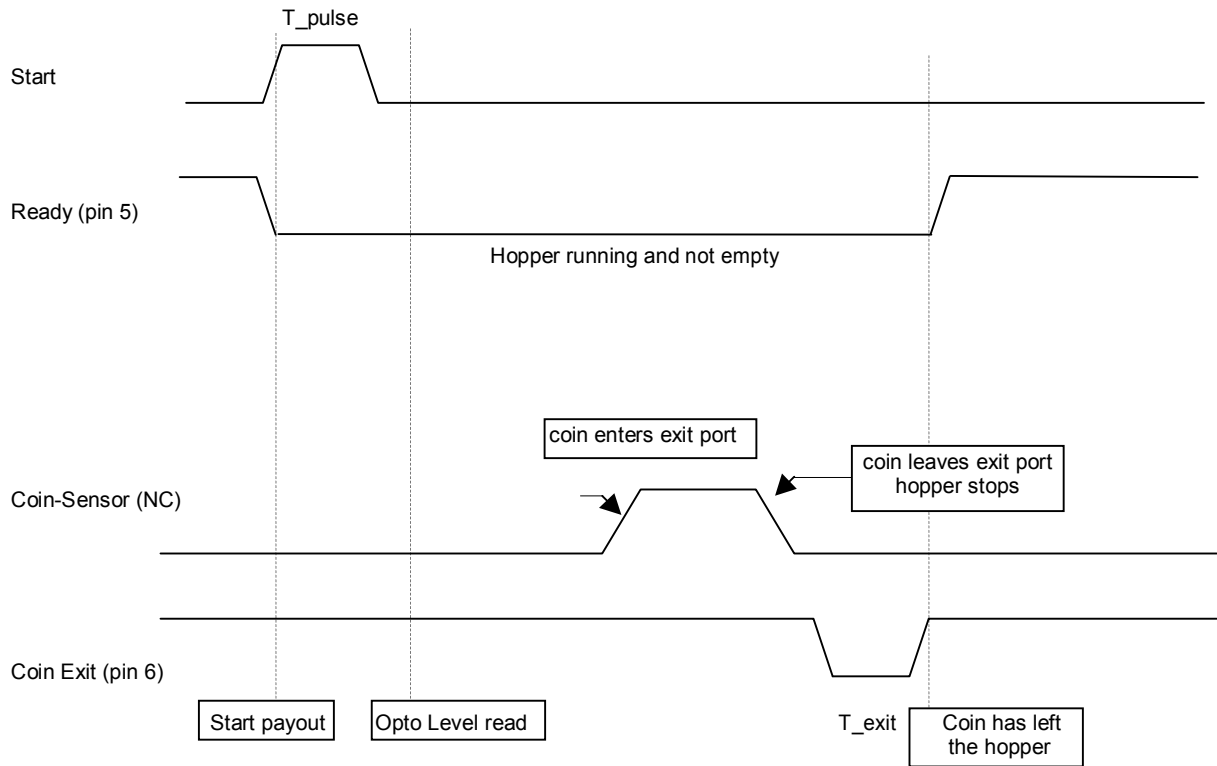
T_pulse

Start

Ready (pin 5)

Hopper running and not empty

coin enters exit port

coin leaves exit port hopper stops

Coin-Sensor (NC)

Coin Exit (pin 6)

Start payout

Opto Level read

T_exit

Coin has left the hopper